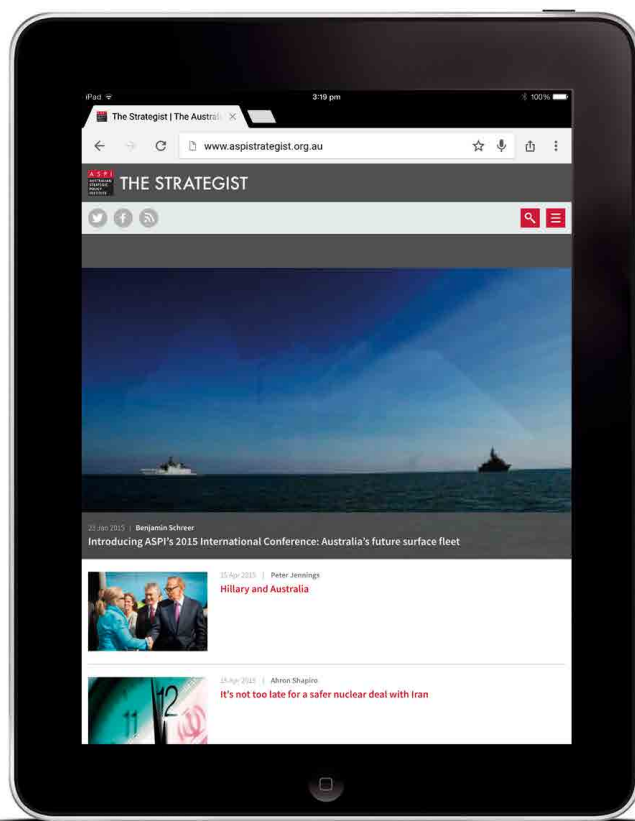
iPad 3:19 pm 100%

The Strategist | The Austral ×

www.aspistrategist.org.au

ASPI AUSTRALIAN STRATEGIC POLICY INSTITUTE THE STRATEGIST

21 Jan 2015 | Benjamin Schreer
Introducing ASPI's 2015 International Conference: Australia's future surface fleet

15 Apr 2015 | Peter Jennings
Hillary and Australia

15 Apr 2015 | Ahron Shapiro
It's not too late for a safer nuclear deal with Iran